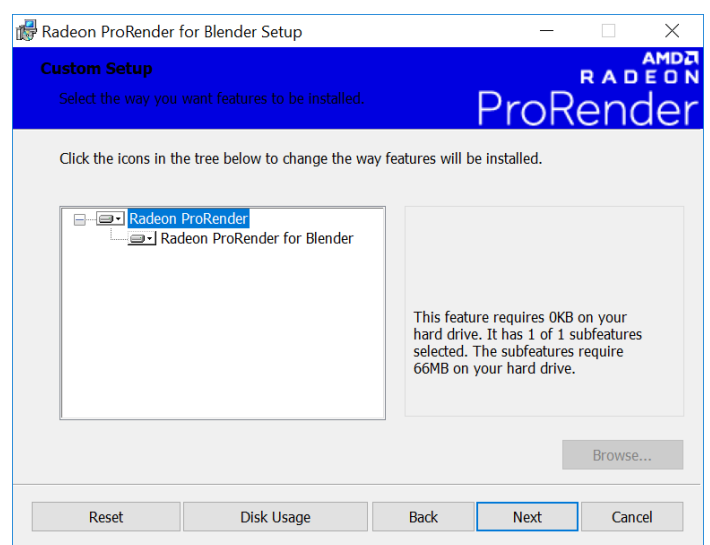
Radeon ProRender for Blender Setup

Custom Setup

Select the way you want features to be installed.

AMD RADEON ProRender

Click the icons in the tree below to change the way features will be installed.

Radeon ProRender
Radeon ProRender for Blender

This feature requires 0KB on your hard drive. It has 1 of 1 subfeatures selected. The subfeatures require 66MB on your hard drive.

Browse...

Reset Disk Usage Back Next Cancel